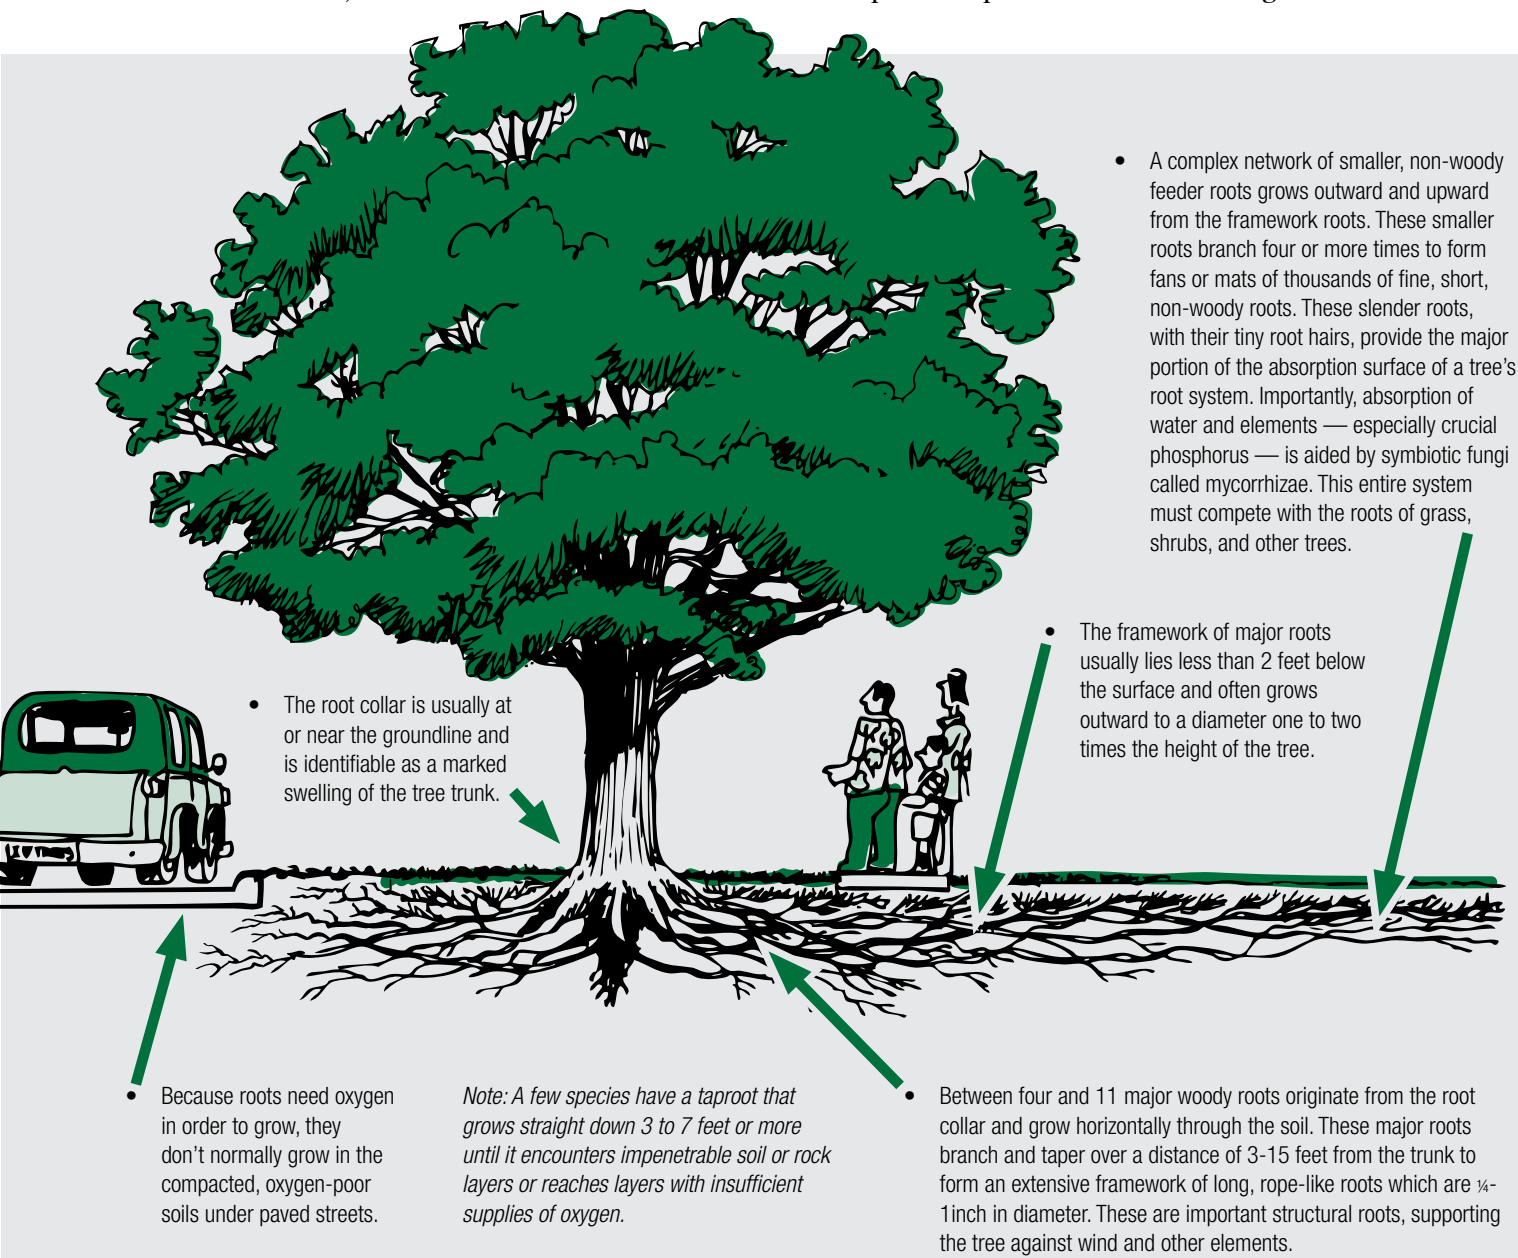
• A complex network of smaller, non-woody feeder roots grows outward and upward from the framework roots. These smaller roots branch four or more times to form fans or mats of thousands of fine, short, non-woody roots. These slender roots, with their tiny root hairs, provide the major portion of the absorption surface of a tree's root system. Importantly, absorption of water and elements — especially crucial phosphorus — is aided by symbiotic fungi called mycorrhizae. This entire system must compete with the roots of grass, shrubs, and other trees.

• The framework of major roots usually lies less than 2 feet below the surface and often grows outward to a diameter one to two times the height of the tree.

• The root collar is usually at or near the groundline and is identifiable as a marked swelling of the tree trunk.

• Because roots need oxygen in order to grow, they don't normally grow in the compacted, oxygen-poor soils under paved streets.

Note: A few species have a taproot that grows straight down 3 to 7 feet or more until it encounters impenetrable soil or rock layers or reaches layers with insufficient supplies of oxygen.

• Between four and 11 major woody roots originate from the root collar and grow horizontally through the soil. These major roots branch and taper over a distance of 3-15 feet from the trunk to form an extensive framework of long, rope-like roots which are ¼-1inch in diameter. These are important structural roots, supporting the tree against wind and other elements.